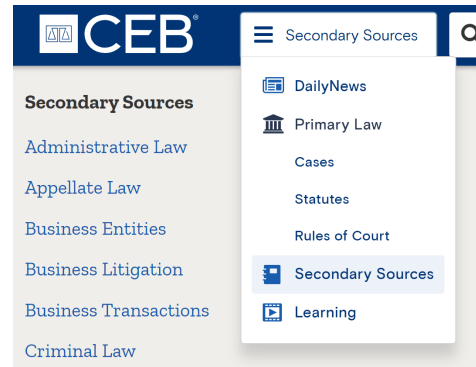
CEB®

Secondary Sources

Secondary Sources

Administrative Law

Appellate Law

Business Entities

Business Litigation

Business Transactions

Criminal Law

DailyNews

Primary Law

Cases

Statutes

Rules of Court

Secondary Sources

Learning